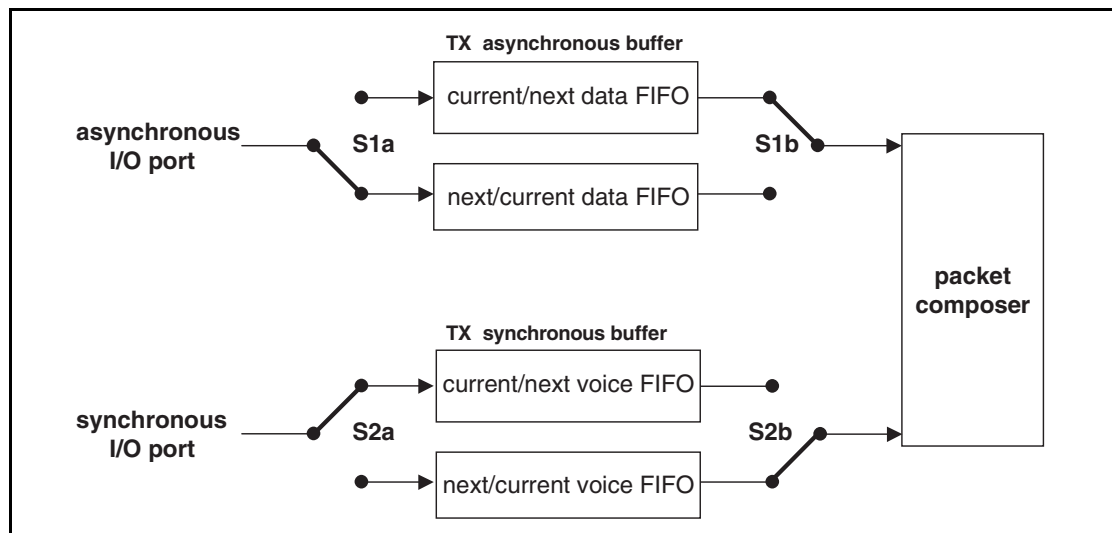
TX asynchronous buffer

current/next data FIFO

asynchronous I/O port

S1a

S1b

next/current data FIFO

packet composer

TX synchronous buffer

current/next voice FIFO

synchronous I/O port

S2a

S2b

next/current voice FIFO